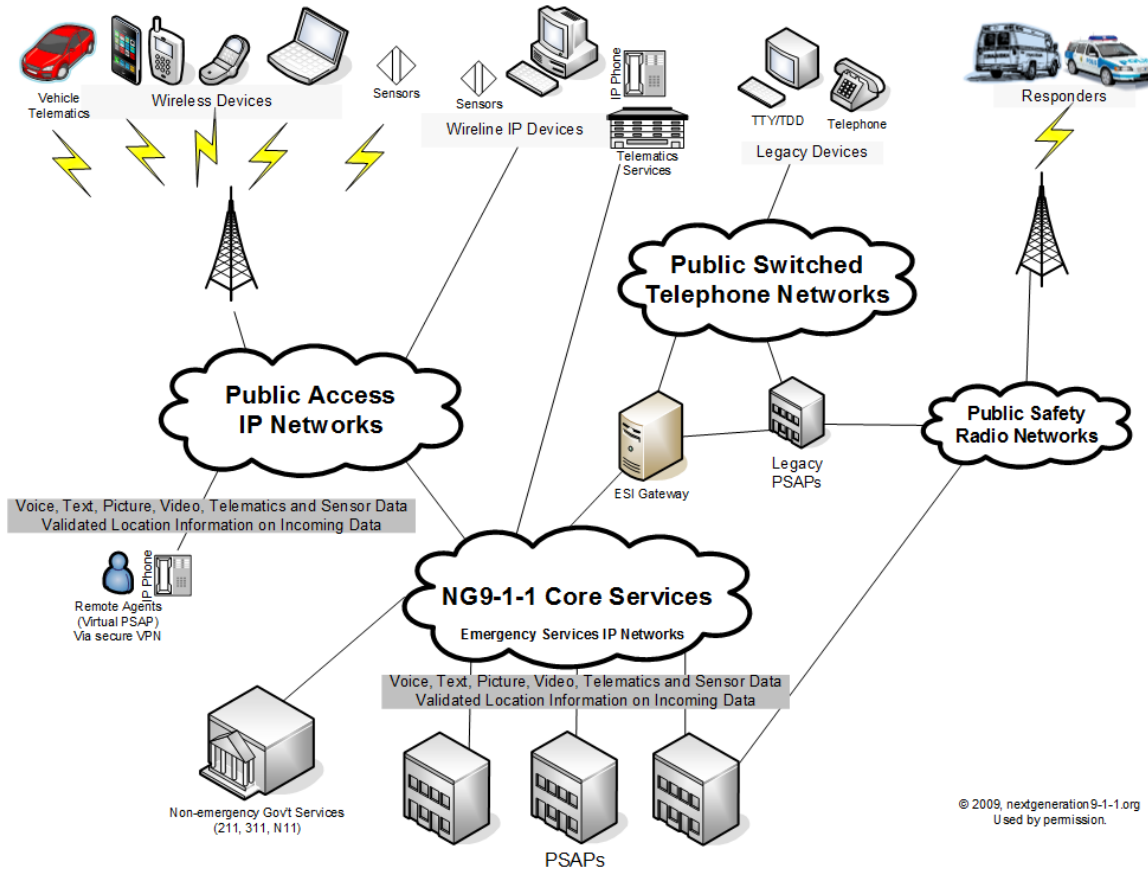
Vehicle Telematics

Wireless Devices

Sensors

Sensors

IP Phone

Wireline IP Devices

Telematics Services

TTY/TDD

Telephone

Legacy Devices

Responders

Public Switched Telephone Networks

Public Access IP Networks

ESI Gateway

Legacy PSAPs

Public Safety Radio Networks

Voice, Text, Picture, Video, Telematics and Sensor Data
Validated Location Information on Incoming Data

IP Phone

Remote Agents (Virtual PSAP) Via secure VPN

NG9-1-1 Core Services

Emergency Services IP Networks

Voice, Text, Picture, Video, Telematics and Sensor Data
Validated Location Information on Incoming Data

Non-emergency Gov't Services (211, 311, N11)

PSAPs

© 2009, nextgeneration9-1-1.org
Used by permission.